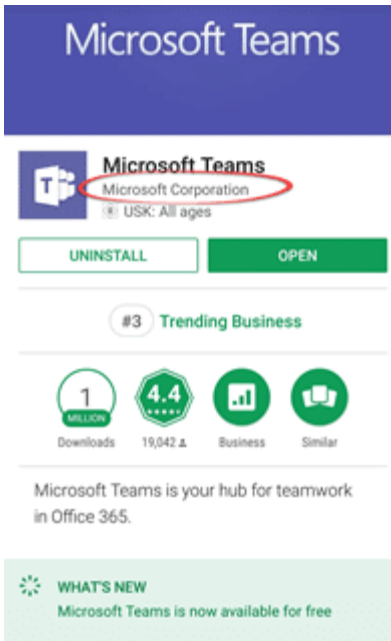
Microsoft Teams

T

Microsoft Teams
Microsoft Corporation
USK: All ages

UNINSTALL
OPEN

#3 Trending Business

1
MILLION
Downloads

4.4
19,042

Business

Similar

Microsoft Teams is your hub for teamwork in Office 365.

WHAT'S NEW
Microsoft Teams is now available for free